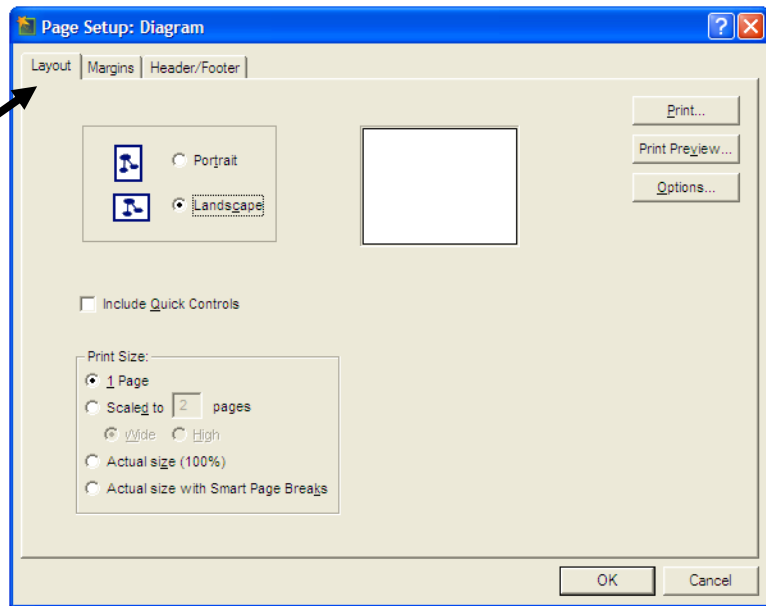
Page Setup: Diagram

Layout
Margins
Header/Footer

Print...
Print Preview...
Options...

Portrait
Landscape

Include Quick Controls

Print Size:
1 Page
Scaled to 2 pages
Wide High
Actual size (100%)
Actual size with Smart Page Breaks

OK
Cancel